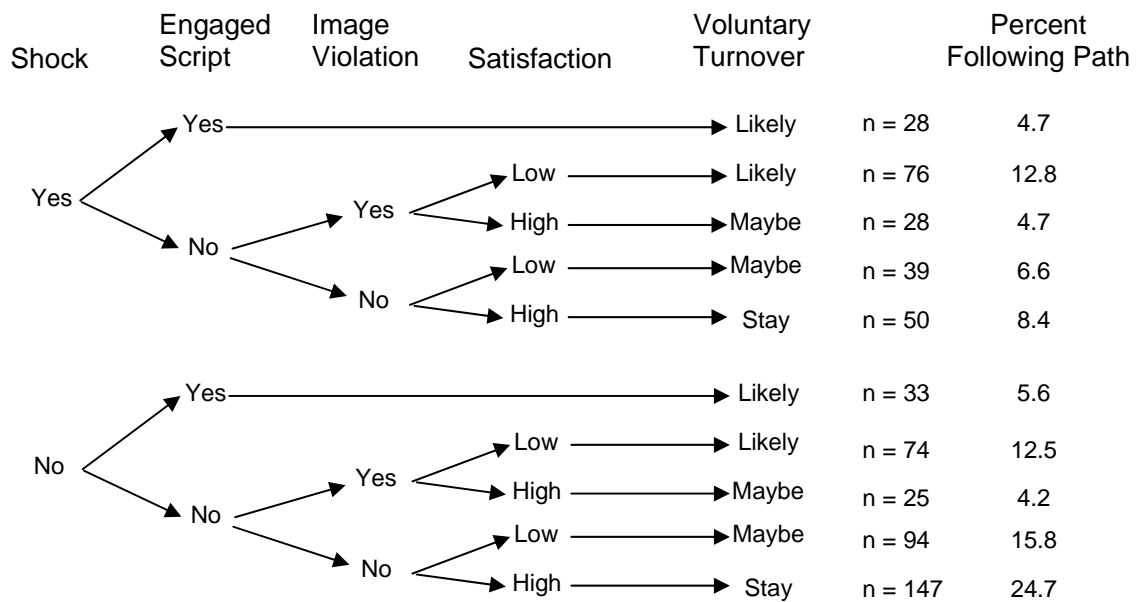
Shock

Engaged Script

Image Violation

Satisfaction

Voluntary Turnover

Percent Following Path

Yes

Yes → Likely n = 28 4.7

No

Yes

Low → Likely n = 76 12.8

High → Maybe n = 28 4.7

No

Low → Maybe n = 39 6.6

High → Stay n = 50 8.4

No

Yes → Likely n = 33 5.6

No

Yes

Low → Likely n = 74 12.5

High → Maybe n = 25 4.2

No

Low → Maybe n = 94 15.8

High → Stay n = 147 24.7